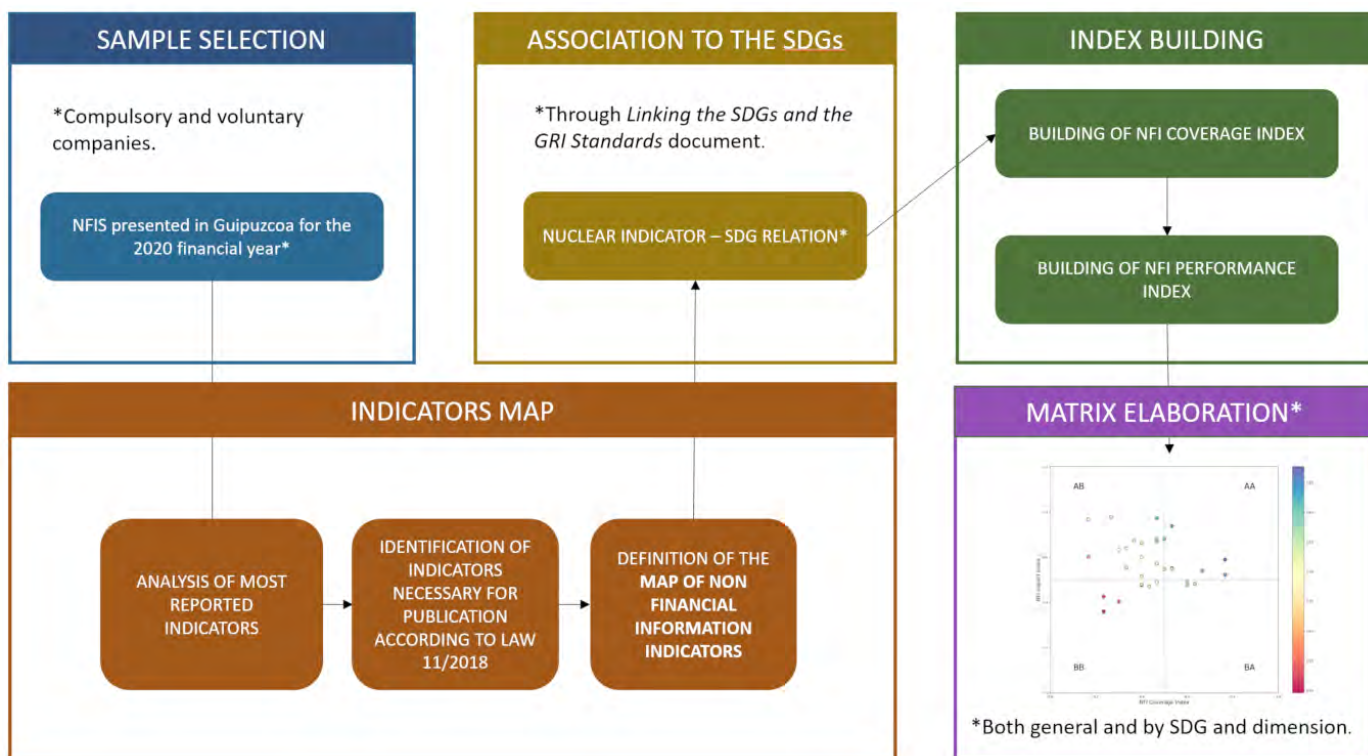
SAMPLE SELECTION

*Compulsory and voluntary companies.

NFIS presented in Guipuzcoa for the 2020 financial year*

ASSOCIATION TO THE SDGs

*Through *Linking the SDGs and the GRI Standards* document.

NUCLEAR INDICATOR – SDG RELATION*

INDEX BUILDING

BUILDING OF NFI COVERAGE INDEX

BUILDING OF NFI PERFORMANCE INDEX

INDICATORS MAP

ANALYSIS OF MOST REPORTED INDICATORS

IDENTIFICATION OF INDICATORS NECESSARY FOR PUBLICATION ACCORDING TO LAW 11/2018

DEFINITION OF THE **MAP OF NON FINANCIAL INFORMATION INDICATORS**

MATRIX ELABORATION*

AB

AA

BB

BA

NFI Coverage Index

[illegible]

*Both general and by SDG and dimension.